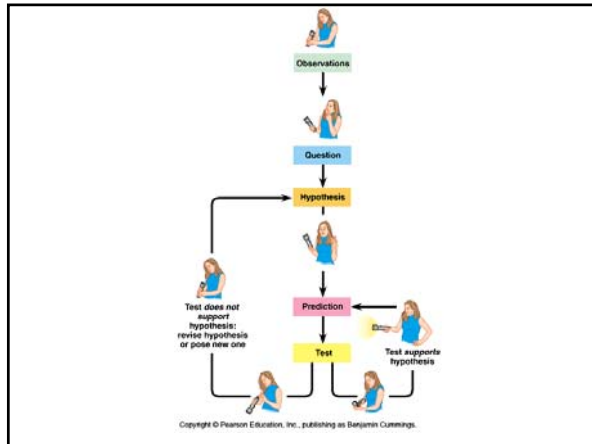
Observations

Question

Hypothesis

Prediction

Test

Test *does not support* hypothesis: revise hypothesis or pose new one

Test *supports* hypothesis

Copyright © Pearson Education, Inc., publishing as Benjamin Cummings.